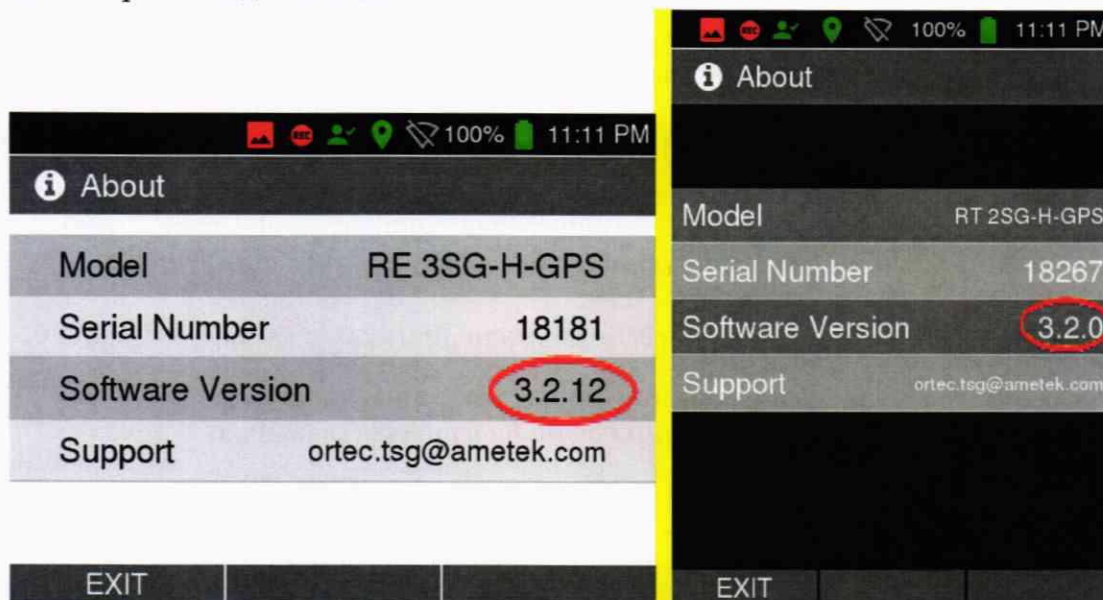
100% 11:11 PM

About

Model RE 3SG-H-GPS

Serial Number 18181

Software Version 3.2.12

Support ortec.tsg@ametek.com

EXIT

100% 11:11 PM

About

Model RT 2SG-H-GPS

Serial Number 18267

Software Version 3.2.0

Support ortec.tsg@ametek.com

EXIT